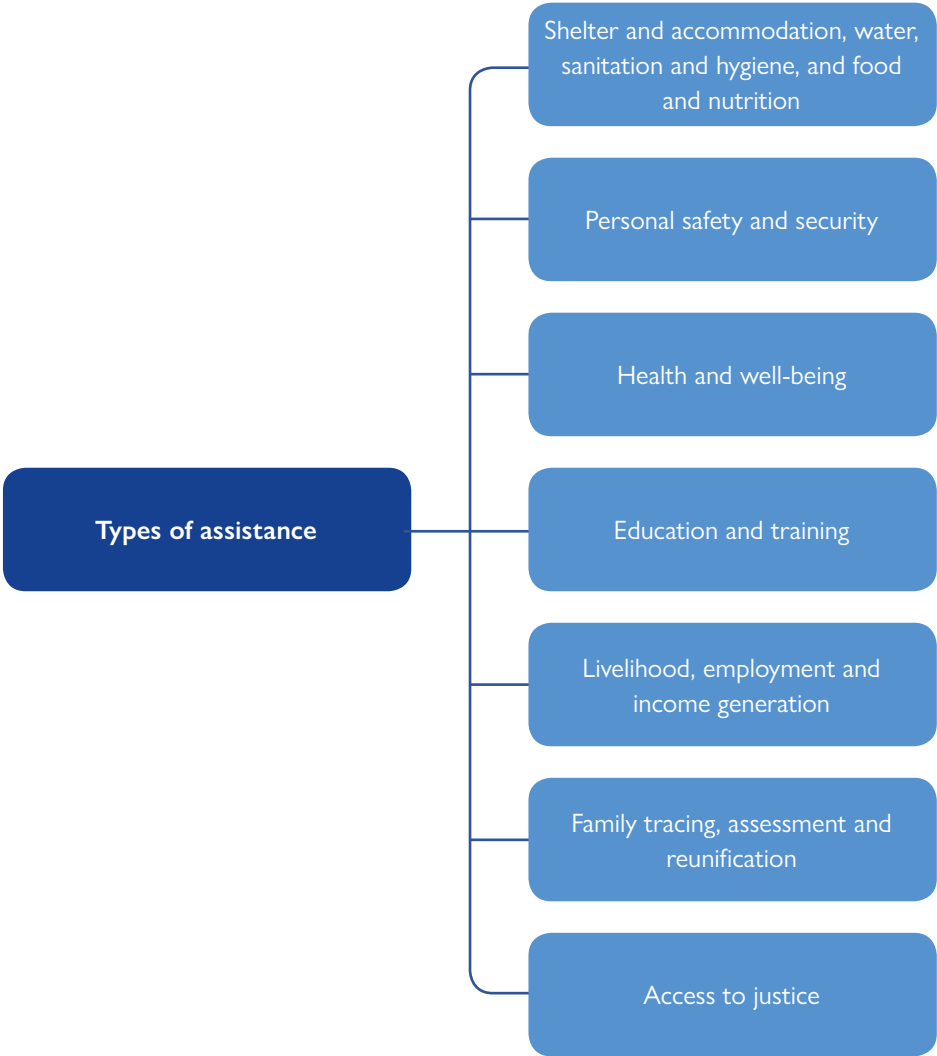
Types of assistance

Shelter and accommodation, water, sanitation and hygiene, and food and nutrition

Personal safety and security

Health and well-being

Education and training

Livelihood, employment and income generation

Family tracing, assessment and reunification

Access to justice